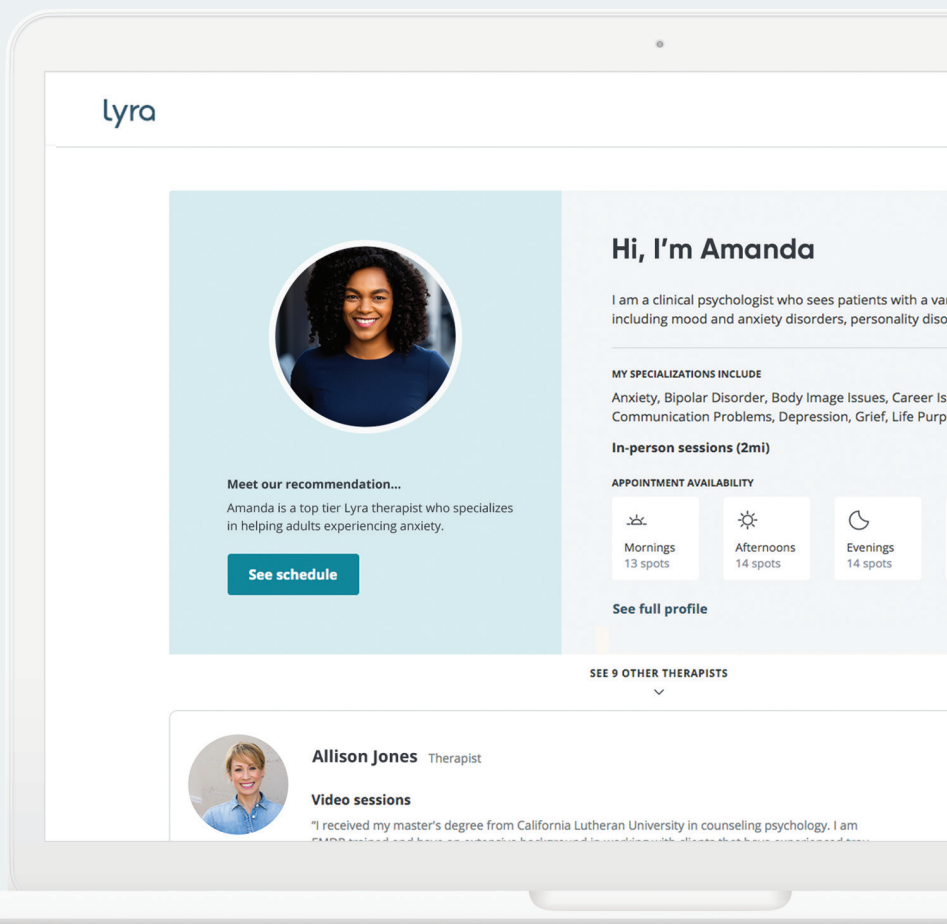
lyra

Meet our recommendation...

Amanda is a top tier Lyra therapist who specializes in helping adults experiencing anxiety.

See schedule

Hi, I'm Amanda

I am a clinical psychologist who sees patients with a va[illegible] including mood and anxiety disorders, personality diso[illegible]

MY SPECIALIZATIONS INCLUDE

Anxiety, Bipolar Disorder, Body Image Issues, Career Is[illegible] Communication Problems, Depression, Grief, Life Purp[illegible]

In-person sessions (2mi)

APPOINTMENT AVAILABILITY

Mornings
13 spots

Afternoons
14 spots

Evenings
14 spots

See full profile

SEE 9 OTHER THERAPISTS

Allison Jones Therapist

Video sessions

"I received my master's degree from California Lutheran University in counseling psychology. I am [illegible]